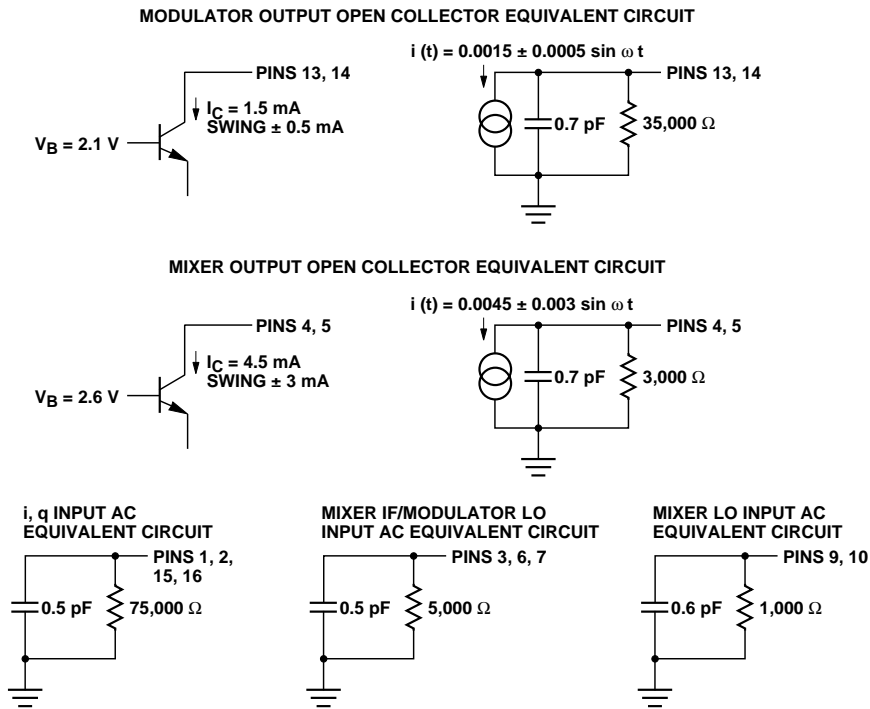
MODULATOR OUTPUT OPEN COLLECTOR EQUIVALENT CIRCUIT

PINS 13, 14

$I_C$ = 1.5 mA
SWING ± 0.5 mA

$V_B$ = 2.1 V

i (t) = 0.0015 ± 0.0005 sin $\omega$ t

PINS 13, 14

0.7 pF

35,000 $\Omega$

MIXER OUTPUT OPEN COLLECTOR EQUIVALENT CIRCUIT

PINS 4, 5

$I_C$ = 4.5 mA
SWING ± 3 mA

$V_B$ = 2.6 V

i (t) = 0.0045 ± 0.003 sin $\omega$ t

PINS 4, 5

0.7 pF

3,000 $\Omega$

i, q INPUT AC EQUIVALENT CIRCUIT

PINS 1, 2, 15, 16

0.5 pF

75,000 $\Omega$

MIXER IF/MODULATOR LO INPUT AC EQUIVALENT CIRCUIT

PINS 3, 6, 7

0.5 pF

5,000 $\Omega$

MIXER LO INPUT AC EQUIVALENT CIRCUIT

PINS 9, 10

0.6 pF

1,000 $\Omega$